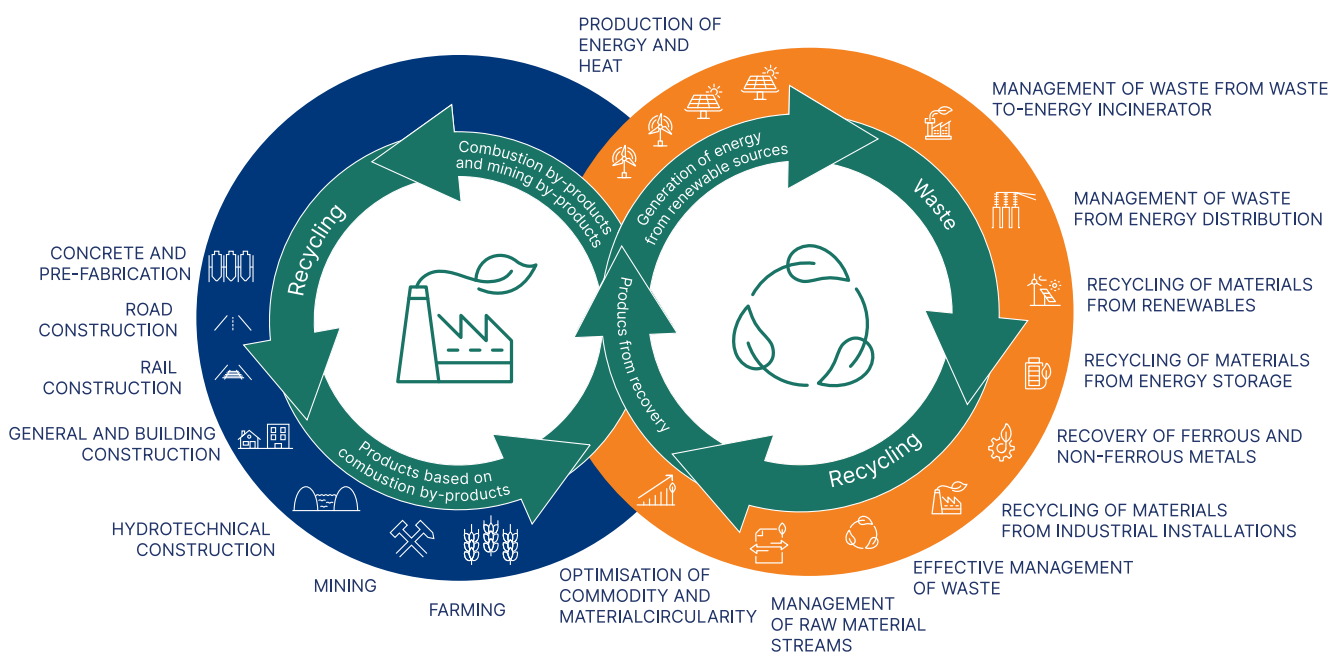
PRODUCTION OF ENERGY AND HEAT

MANAGEMENT OF WASTE FROM WASTE TO-ENERGY INCINERATOR

MANAGEMENT OF WASTE FROM ENERGY DISTRIBUTION

RECYCLING OF MATERIALS FROM RENEWABLES

RECYCLING OF MATERIALS FROM ENERGY STORAGE

RECOVERY OF FERROUS AND NON-FERROUS METALS

RECYCLING OF MATERIALS FROM INDUSTRIAL INSTALLATIONS

EFFECTIVE MANAGEMENT OF WASTE

MANAGEMENT OF RAW MATERIAL STREAMS

OPTIMISATION OF COMMODITY AND MATERIALCIRCULARITY

FARMING

MINING

HYDROTECHNICAL CONSTRUCTION

GENERAL AND BUILDING CONSTRUCTION

RAIL CONSTRUCTION

ROAD CONSTRUCTION

CONCRETE AND PRE-FABRICATION

Combustion by-products and mining by-products

Recycling

Products based on combustion by-products

Producs from recovery

Generation of energy from renewable sources

Waste

Recycling